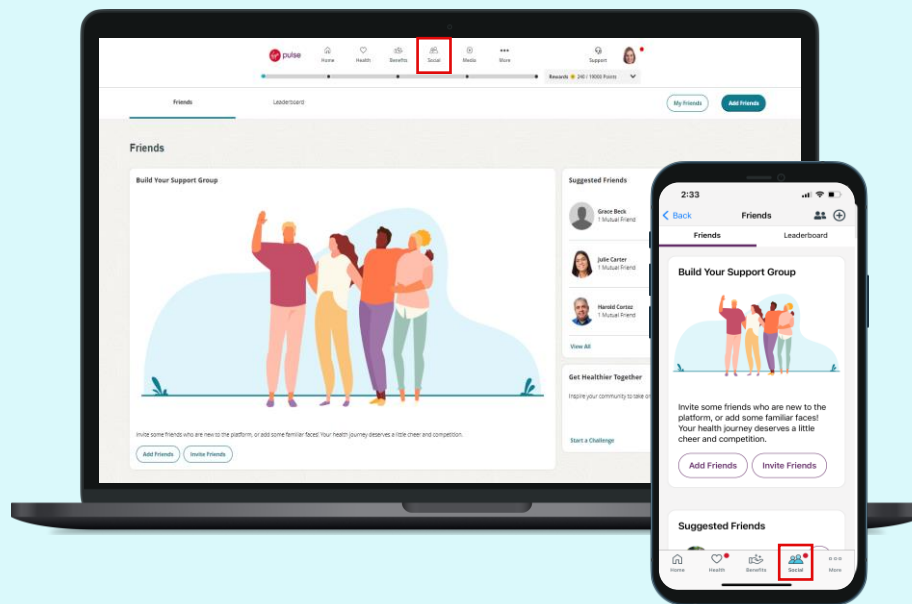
pulse
Home Health Benefits Social Media More
Support
Rewards 240 / 19000 Points

Friends Leaderboard
My Friends Add Friends

Friends

Build Your Support Group

Invite some friends who are new to the platform, or add some familiar faces! Your health journey deserves a little cheer and competition.

Add Friends Invite Friends

Suggested Friends
Grace Beck
1 Mutual Friend
Julie Carter
1 Mutual Friend
Harold Cortez
1 Mutual Friend
View All

Get Healthier Together
Inspire your community to take o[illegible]
Start a Challenge

2:33
Back Friends
Friends Leaderboard

Build Your Support Group

Invite some friends who are new to the platform, or add some familiar faces! Your health journey deserves a little cheer and competition.

Add Friends Invite Friends

Suggested Friends

Home Health Benefits Social More